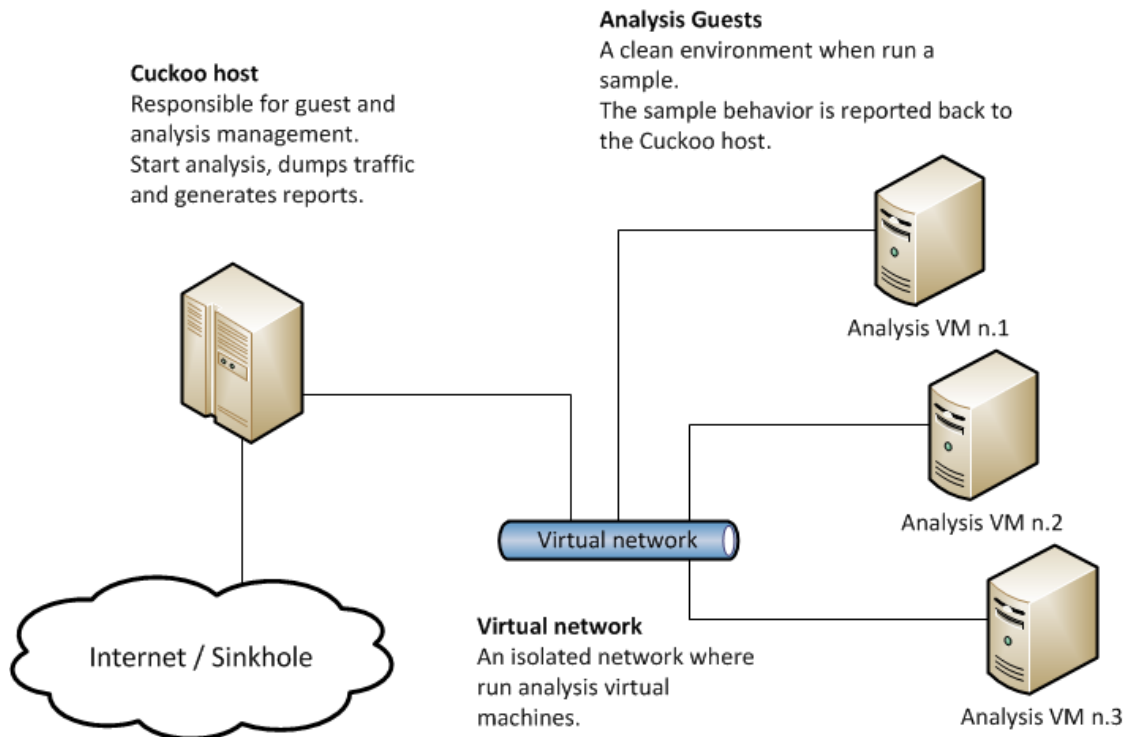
Analysis Guests
A clean environment when run a sample.
The sample behavior is reported back to the Cuckoo host.

Cuckoo host
Responsible for guest and analysis management.
Start analysis, dumps traffic and generates reports.

Analysis VM n.1

Analysis VM n.2

Virtual network

Analysis VM n.3

Virtual network
An isolated network where run analysis virtual machines.

Internet / Sinkhole